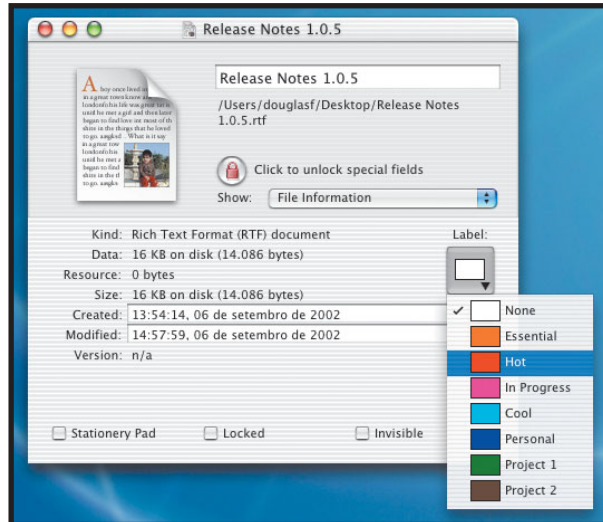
Release Notes 1.0.5

Release Notes 1.0.5

/Users/douglasf/Desktop/Release Notes 1.0.5.rtf

Click to unlock special fields

Show: File Information

Kind: Rich Text Format (RTF) document
Data: 16 KB on disk (14.086 bytes)
Resource: 0 bytes
Size: 16 KB on disk (14.086 bytes)
Created: 13:54:14, 06 de setembro de 2002
Modified: 14:57:59, 06 de setembro de 2002
Version: n/a

Label:

None
Essential
Hot
In Progress
Cool
Personal
Project 1
Project 2

Stationery Pad
Locked
Invisible